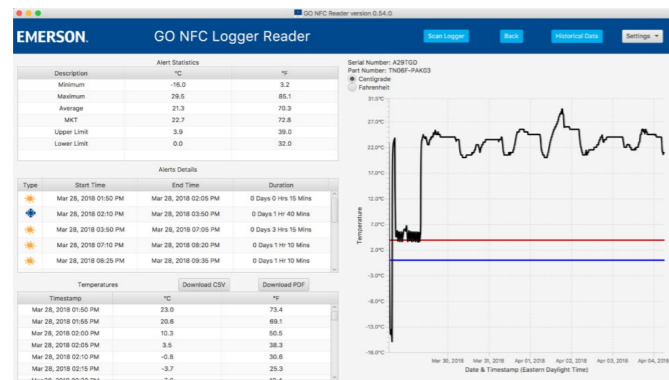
GO NFC Reader version 0.54.0

EMERSON.

GO NFC Logger Reader

Scan Logger

Back

Historical Data

Settings

Alert Statistics

| Description | °C | °F |
|---|---|---|
| Minimum | -16.0 | 3.2 |
| Maximum | 29.5 | 85.1 |
| Average | 21.3 | 70.3 |
| MKT | 22.7 | 72.8 |
| Upper Limit | 3.9 | 39.0 |
| Lower Limit | 0.0 | 32.0 |

Alerts Details

| Type | Start Time | End Time | Duration |
|---|---|---|---|
| | Mar 28, 2018 01:50 PM | Mar 28, 2018 02:05 PM | 0 Days 0 Hrs 15 Mins |
| | Mar 28, 2018 02:10 PM | Mar 28, 2018 03:50 PM | 0 Days 1 Hr 40 Mins |
| | Mar 28, 2018 03:50 PM | Mar 28, 2018 07:05 PM | 0 Days 3 Hrs 15 Mins |
| | Mar 28, 2018 07:10 PM | Mar 28, 2018 08:20 PM | 0 Days 1 Hr 10 Mins |
| | Mar 28, 2018 08:25 PM | Mar 28, 2018 09:35 PM | 0 Days 1 Hr 10 Mins |

Temperatures

Download CSV

Download PDF

| Timestamp | °C | °F |
|---|---|---|
| Mar 28, 2018 01:50 PM | 23.0 | 73.4 |
| Mar 28, 2018 01:55 PM | 20.6 | 69.1 |
| Mar 28, 2018 02:00 PM | 10.3 | 50.5 |
| Mar 28, 2018 02:05 PM | 3.5 | 38.3 |
| Mar 28, 2018 02:10 PM | -0.8 | 30.6 |
| Mar 28, 2018 02:15 PM | -3.7 | 25.3 |

Serial Number: A29TGD
Part Number: TN06F-PAK03
Centigrade
Fahrenheit

31.0°C
27.0°C
23.0°C
17.0°C
12.0°C
7.0°C
2.0°C
-3.0°C
-8.0°C
-13.0°C
-18.0°C

Temperature

Mar 30, 2018
Mar 31, 2018
Apr 01, 2018
Apr 02, 2018
Apr 03, 2018
Apr 04, 2018

Date & Timestamp (Eastern Daylight Time)